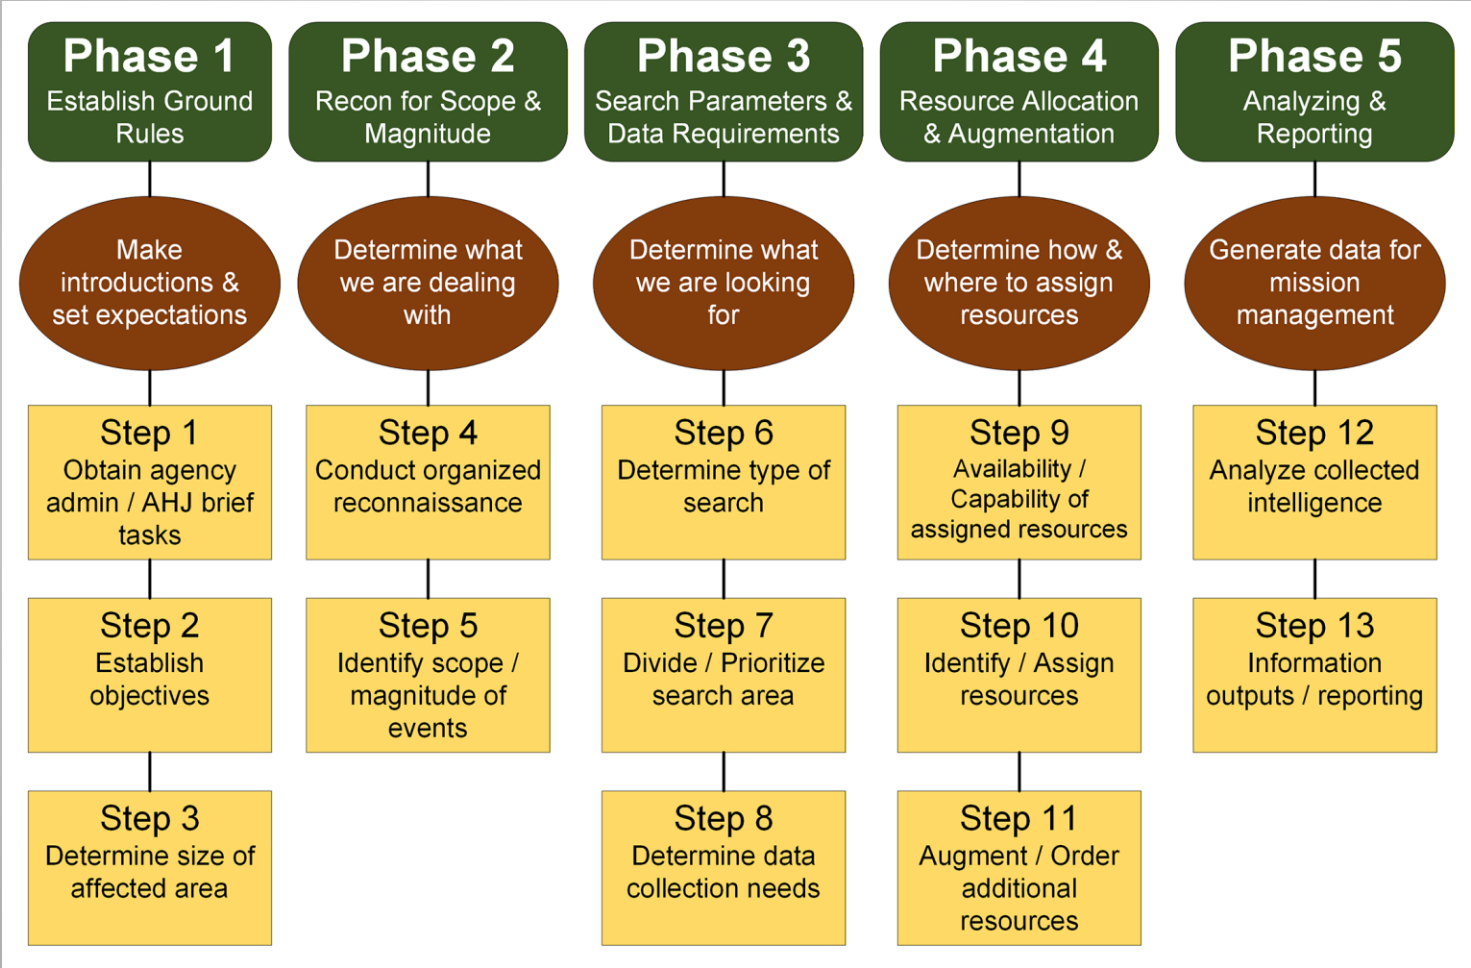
Phase 1
Establish Ground Rules

Make introductions & set expectations

Step 1
Obtain agency admin / AHJ brief tasks

Step 2
Establish objectives

Step 3
Determine size of affected area

Phase 2
Recon for Scope & Magnitude

Determine what we are dealing with

Step 4
Conduct organized reconnaissance

Step 5
Identify scope / magnitude of events

Phase 3
Search Parameters & Data Requirements

Determine what we are looking for

Step 6
Determine type of search

Step 7
Divide / Prioritize search area

Step 8
Determine data collection needs

Phase 4
Resource Allocation & Augmentation

Determine how & where to assign resources

Step 9
Availability / Capability of assigned resources

Step 10
Identify / Assign resources

Step 11
Augment / Order additional resources

Phase 5
Analyzing & Reporting

Generate data for mission management

Step 12
Analyze collected intelligence

Step 13
Information outputs / reporting